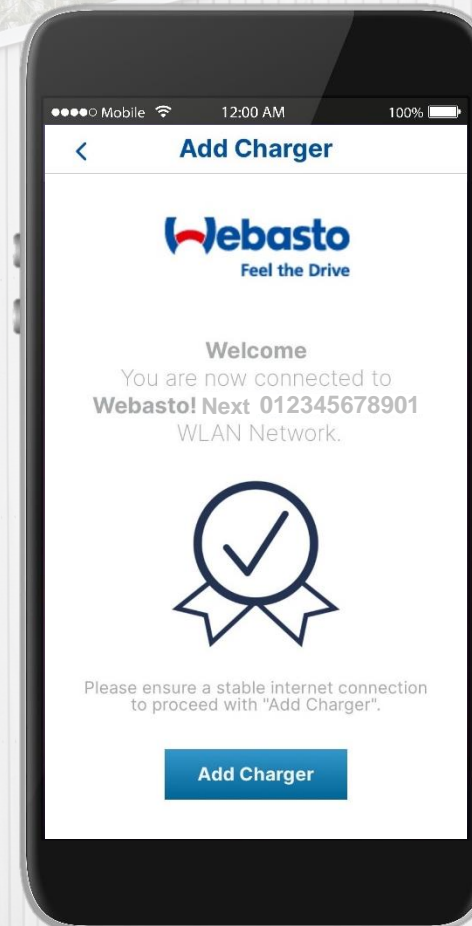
●●●●○ Mobile 12:00 AM 100%

<

Add Charger

Webasto
Feel the Drive

Welcome
You are now connected to
Webasto! Next 012345678901
WLAN Network.

Please ensure a stable internet connection to proceed with "Add Charger".

Add Charger